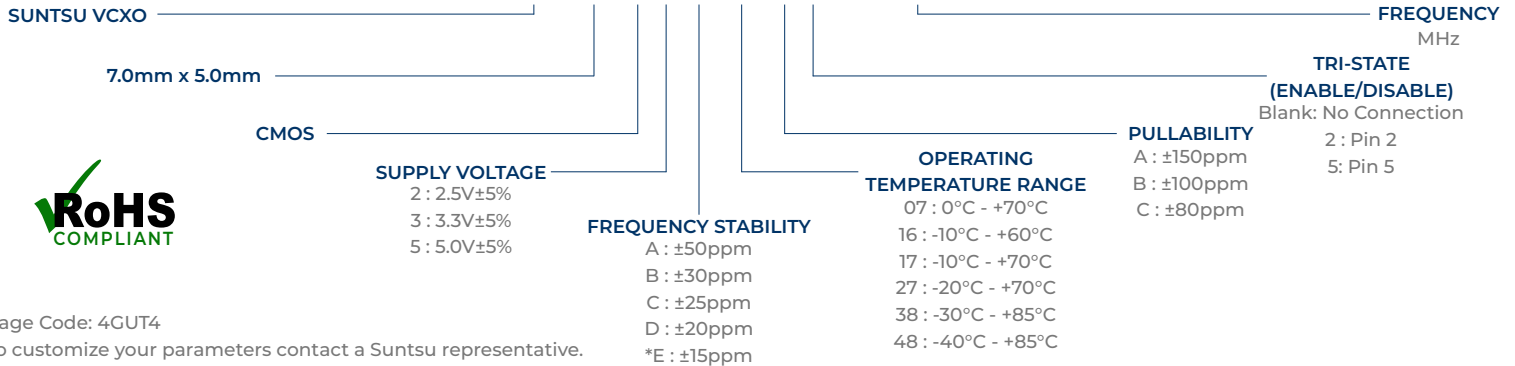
SUNTSU VCXO

7.0mm x 5.0mm

CMOS

SUPPLY VOLTAGE
2 : 2.5V±5%
3 : 3.3V±5%
5 : 5.0V±5%

FREQUENCY STABILITY
A : ±50ppm
B : ±30ppm
C : ±25ppm
D : ±20ppm
*E : ±15ppm

OPERATING TEMPERATURE RANGE
07 : 0°C - +70°C
16 : -10°C - +60°C
17 : -10°C - +70°C
27 : -20°C - +70°C
38 : -30°C - +85°C
48 : -40°C - +85°C

PULLABILITY
A : ±150ppm
B : ±100ppm
C : ±80ppm

TRI-STATE (ENABLE/DISABLE)
Blank: No Connection
2 : Pin 2
5: Pin 5

FREQUENCY
MHz

RoHS
COMPLIANT

age Code: 4GUT4
o customize your parameters contact a Suntsu representative.